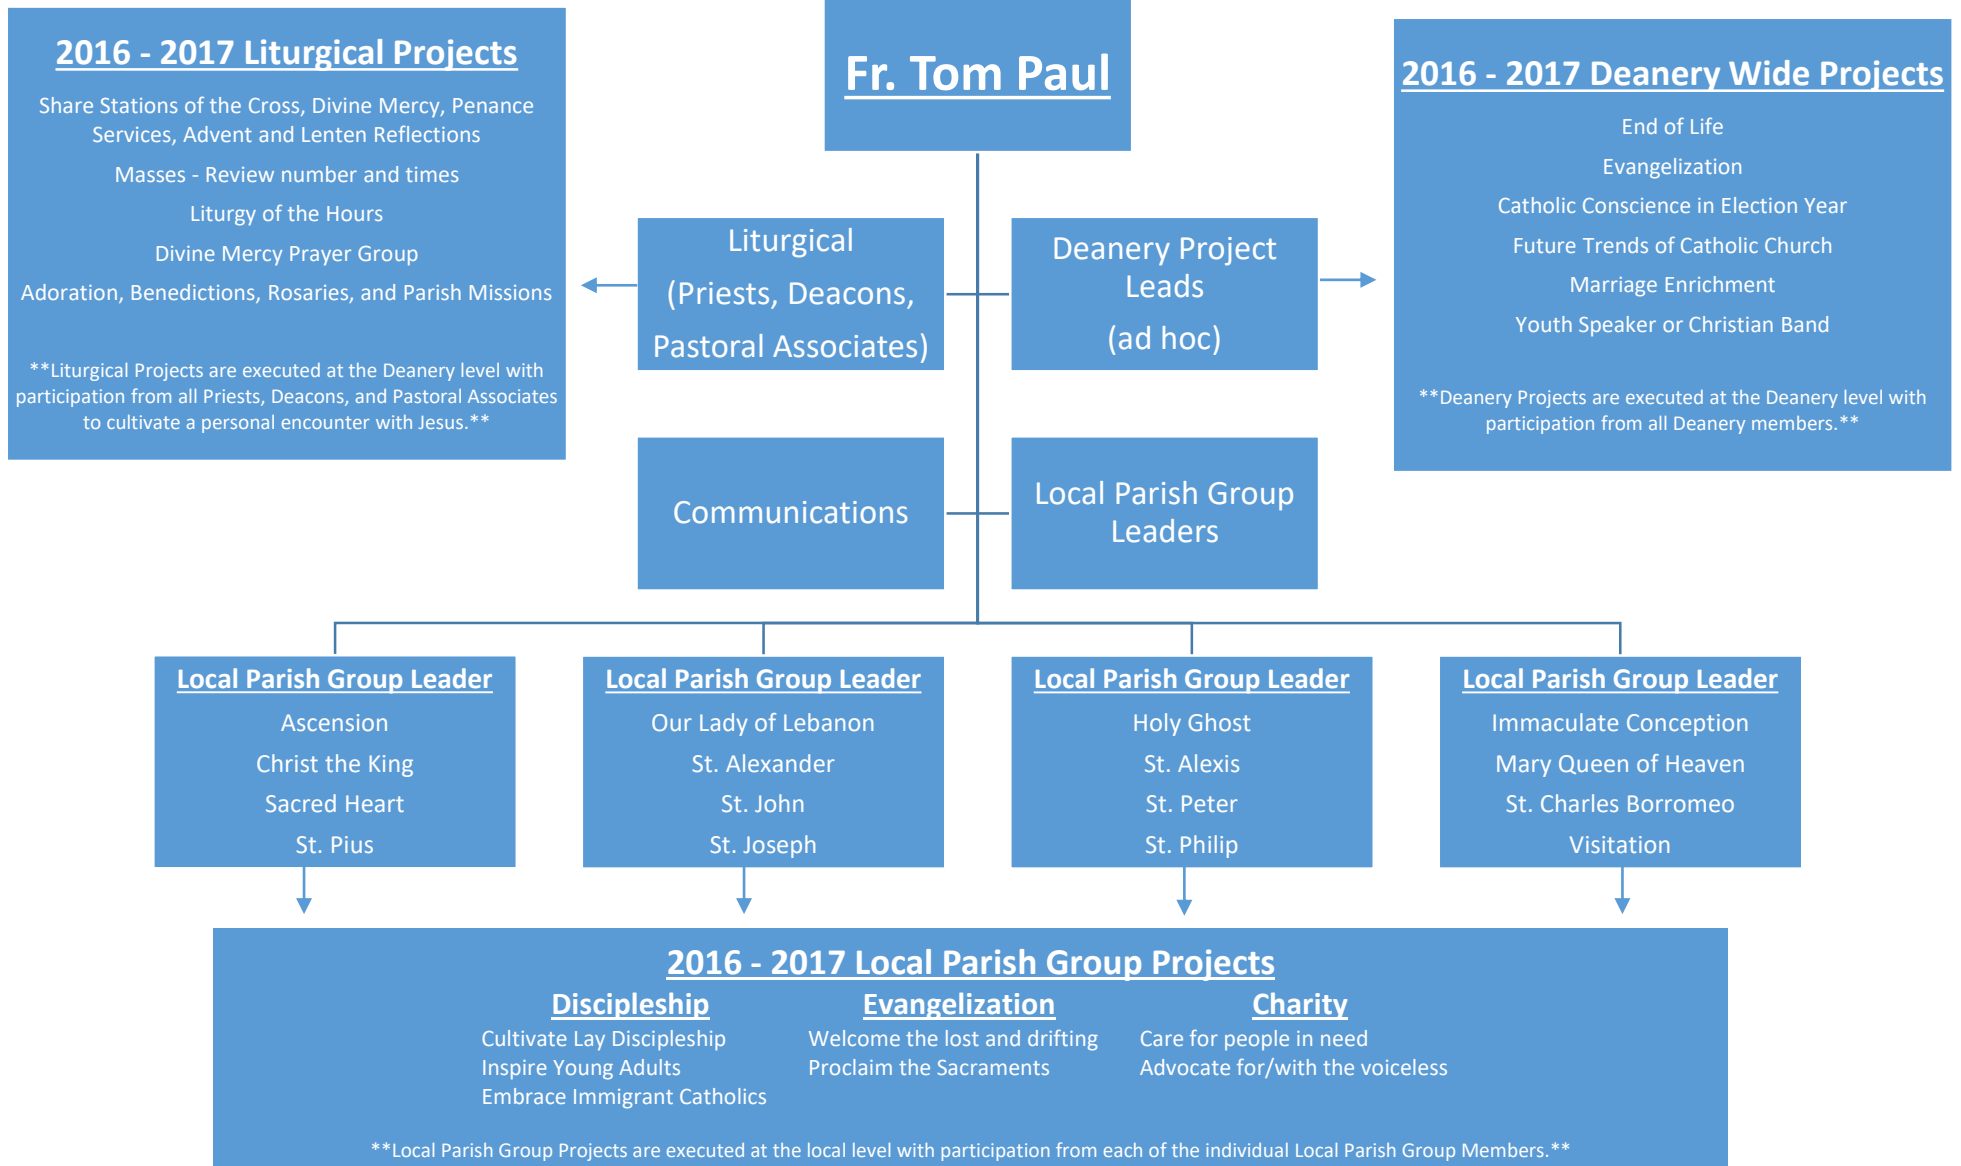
2016 - 2017 Liturgical Projects

Share Stations of the Cross, Divine Mercy, Penance Services, Advent and Lenten Reflections

Masses - Review number and times

Liturgy of the Hours

Divine Mercy Prayer Group

Adoration, Benedictions, Rosaries, and Parish Missions

**Liturgical Projects are executed at the Deanery level with participation from all Priests, Deacons, and Pastoral Associates to cultivate a personal encounter with Jesus.**

Fr. Tom Paul

Liturgical (Priests, Deacons, Pastoral Associates)

Deanery Project Leads (ad hoc)

Communications

Local Parish Group Leaders

2016 - 2017 Deanery Wide Projects

End of Life

Evangelization

Catholic Conscience in Election Year

Future Trends of Catholic Church

Marriage Enrichment

Youth Speaker or Christian Band

**Deanery Projects are executed at the Deanery level with participation from all Deanery members.**

Local Parish Group Leader
Ascension
Christ the King
Sacred Heart
St. Pius

Local Parish Group Leader
Our Lady of Lebanon
St. Alexander
St. John
St. Joseph

Local Parish Group Leader
Holy Ghost
St. Alexis
St. Peter
St. Philip

Local Parish Group Leader
Immaculate Conception
Mary Queen of Heaven
St. Charles Borromeo
Visitation

2016 - 2017 Local Parish Group Projects

Discipleship
Cultivate Lay Discipleship
Inspire Young Adults
Embrace Immigrant Catholics

Evangelization
Welcome the lost and drifting
Proclaim the Sacraments

Charity
Care for people in need
Advocate for/with the voiceless

**Local Parish Group Projects are executed at the local level with participation from each of the individual Local Parish Group Members.**